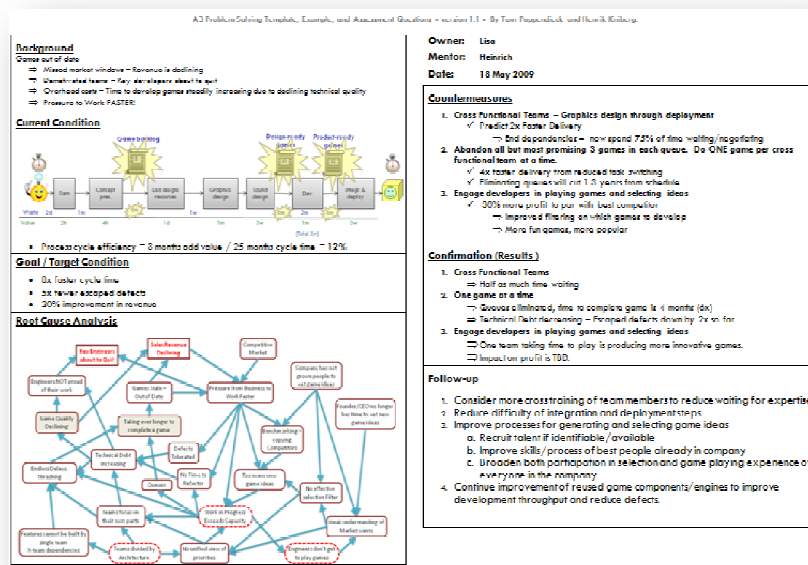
A3 Problem Solving Template, Example, and Assessment Questions – version 1.1 – By Tom Poppendieck and Henrik Kniberg

Background
Games out of date
⇒ Missed market window – Revenue is declining
⇒ Demotivated teams – Key developers about to quit
⇒ Overhead costs – Time to develop games steadily increasing due to declining technical quality
⇒ Pressure to Work FASTER!

Current Condition
Game backlog
Design-ready games
Product-ready games
Sum
Concept pres.
Get design resources
Graphics design
Sound design
Dev
Integr & deploy
Waste 2d 1m 1y 3m 3m 3m
Value 2h 4h 1d 1m 2w 2w 1m 2w
[Total 2m]

• Process cycle efficiency = 3 months add value / 25 months cycle time = 12%

Goal / Target Condition
• 8x faster cycle time
• 5x fewer escaped defects
• 30% improvement in revenue

Root Cause Analysis
Key Engineers about to Quit
Sales Revenue Declining
Competitive Market
Company has not given people to sell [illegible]
Engineers NOT proud of their work
Games State = Out of Date
Pressure from Business to Work Faster
Sales Quality Declining
Taking ever longer to complete a game
Founder/CEO no longer has time to vet new game ideas
Defects Tolerated
Benchmarking = copying Competitors
Endless Defect Recycling
Technical Debt Increasing
No Time to Refactor
Too many new game ideas
Owners
Teams focus on their own parts
No effective selection Filter
Work in Progress Exceeds Capacity
Weak understanding of Market wants
Features cannot be built by single team → team dependencies
Teams divided by Architecture
No unified view of priorities
Engineers don't get to play games

Owner: Lisa
Mentor: Heinrich
Date: 18 May 2009

Countermeasures
1. Cross Functional Teams – Graphics design through deployment
✓ Predict 2x Faster Delivery
⇒ End dependencies – now spend 75% of time waiting/negotiating
2. Abandon all but most promising 3 games in each queue. Do ONE game per cross functional team at a time.
✓ 4x faster delivery from reduced task switching
✓ Eliminating queues will cut 1.8 years from schedule
3. Engage developers in playing games and selecting ideas
✓ 30% more profit to par with best competitor
⇒ Improved filtering on which games to develop
⇒ More fun games, more popular

Confirmation (Results)
1. Cross Functional Teams
⇒ Half as much time waiting
2. One game at a time
⇒ Queues eliminated, time to complete game is 4 months (6x)
⇒ Technical Debt decreasing – Escaped defects down by 2x so far
3. Engage developers in playing games and selecting ideas
⇒ One team taking time to play is producing more innovative games.
⇒ Impact on profit is TBD.

Follow-up
1. Consider more cross training of team members to reduce waiting for expertise
2. Reduce difficulty of integration and deployment steps
3. Improve processes for generating and selecting game ideas
a. Recruit talent if identifiable/available
b. Improve skills/process of best people already in company
c. Broaden both participation in selection and game playing experience of everyone in the company
4. Continue improvement of reused game components/engines to improve development throughput and reduce defects.